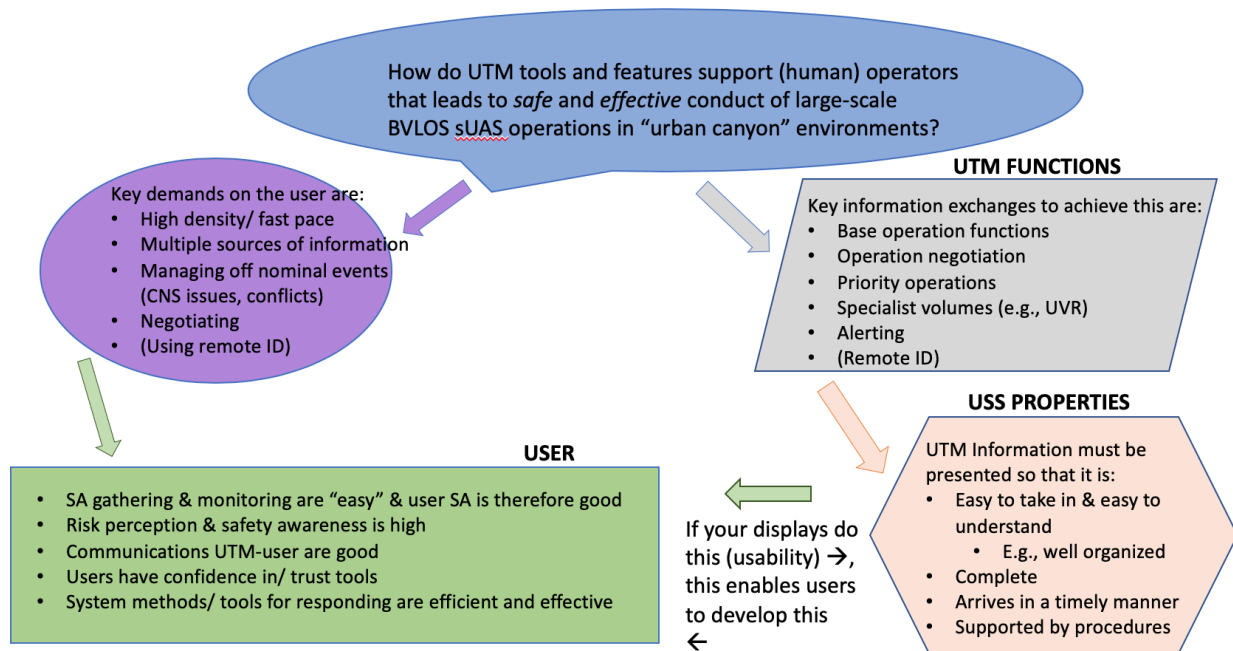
How do UTM tools and features support (human) operators that leads to *safe* and *effective* conduct of large-scale BVLOS sUAS operations in "urban canyon" environments?

Key demands on the user are:
- High density/ fast pace
- Multiple sources of information
- Managing off nominal events (CNS issues, conflicts)
- Negotiating
- (Using remote ID)

UTM FUNCTIONS

Key information exchanges to achieve this are:
- Base operation functions
- Operation negotiation
- Priority operations
- Specialist volumes (e.g., UVR)
- Alerting
- (Remote ID)

USS PROPERTIES

UTM Information must be presented so that it is:
- Easy to take in & easy to understand
  - E.g., well organized
- Complete
- Arrives in a timely manner
- Supported by procedures

If your displays do this (usability) →, this enables users to develop this ←

USER

- SA gathering & monitoring are "easy" & user SA is therefore good
- Risk perception & safety awareness is high
- Communications UTM-user are good
- Users have confidence in/ trust tools
- System methods/ tools for responding are efficient and effective